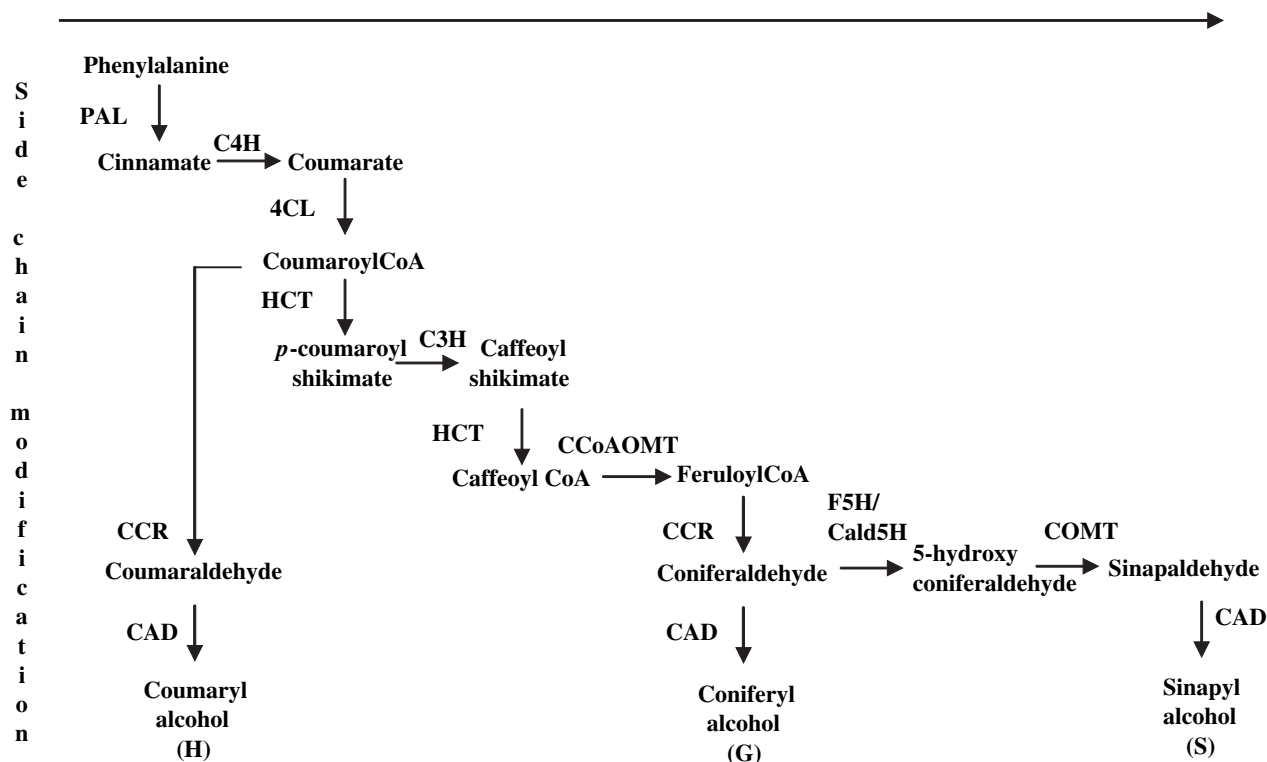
Side chain modification

Phenylalanine

PAL

Cinnamate C4H Coumarate

4CL

CoumaroylCoA

HCT

$p$-coumaroyl shikimate C3H Caffeoyl shikimate

HCT

Caffeoyl CoA CCoAOMT FeruloylCoA

CCR

Coumaraldehyde

CAD

Coumaryl alcohol (H)

CCR

Coniferaldehyde

F5H/ Cald5H

5-hydroxy coniferaldehyde

COMT

Sinapaldehyde

CAD

Coniferyl alcohol (G)

CAD

Sinapyl alcohol (S)